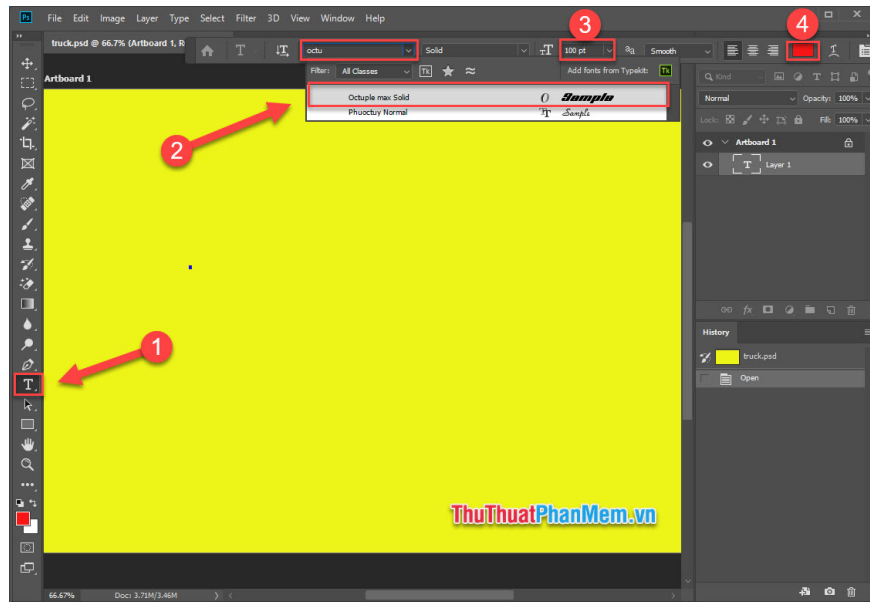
Ps File Edit Image Layer Type Select Filter 3D View Window Help

truck.psd @ 66.7% (Artboard 1, R

octu

Solid

100 pt

aa Smooth

Artboard 1

Filter: All Classes

Tk

Add fonts from Typekit:

Octuple max Solid

Sample

Phuoctuy Normal

Sample

Kind

Normal

Opacity: 100%

Lock:

Fill: 100%

Artboard 1

Layer 1

History

truck.psd

Open

1

2

3

4

ThuThuatPhanMem.vn

66.67%

Doc: 3.71M/3.46M